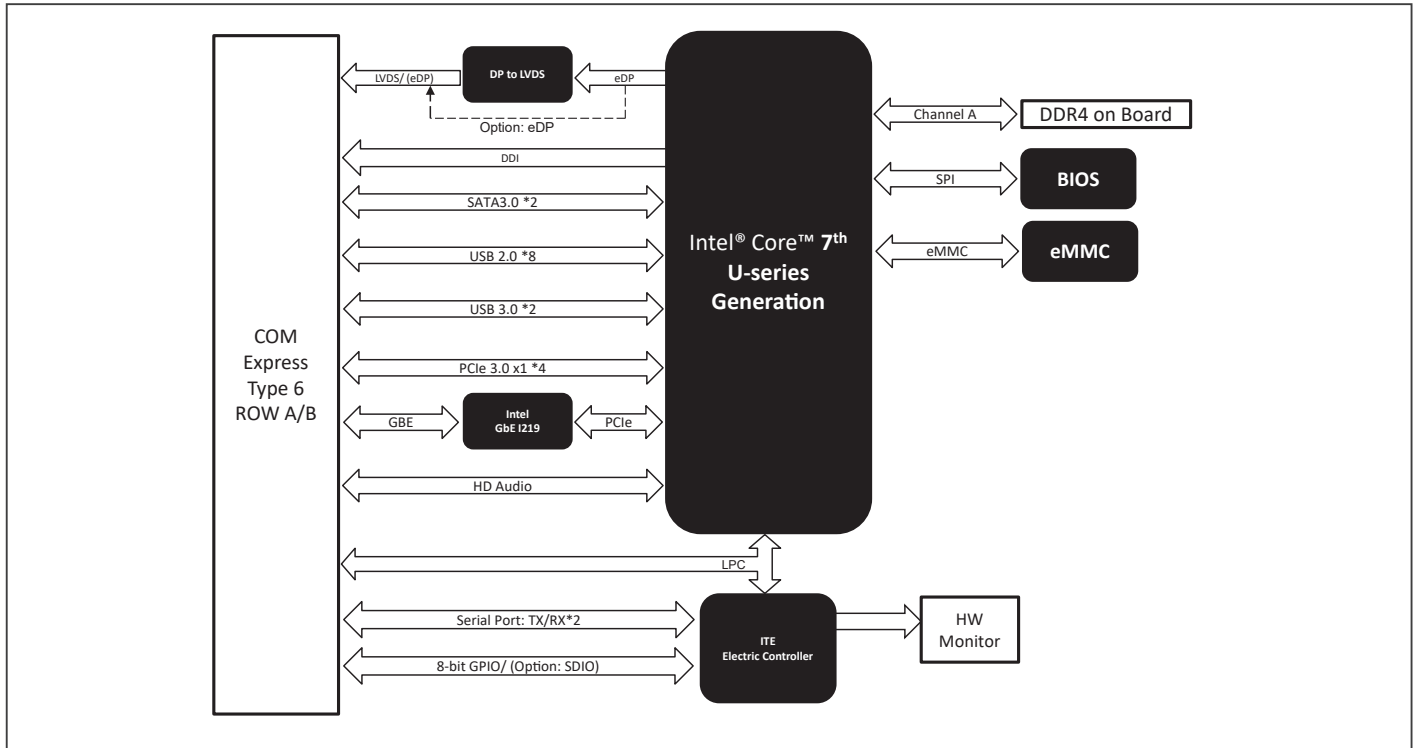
COM
Express
Type 6
ROW A/B

DP to LVDS

LVDS/ (eDP)

eDP

Option: eDP

DDI

SATA3.0 *2

USB 2.0 *8

USB 3.0 *2

PCIe 3.0 x1 *4

GBE

Intel
GbE I219

PCIe

HD Audio

Intel® Core™ 7$^{th}$
U-series
Generation

Channel A

DDR4 on Board

SPI

BIOS

eMMC

eMMC

LPC

Serial Port: TX/RX*2

8-bit GPIO/ (Option: SDIO)

ITE
Electric Controller

HW
Monitor